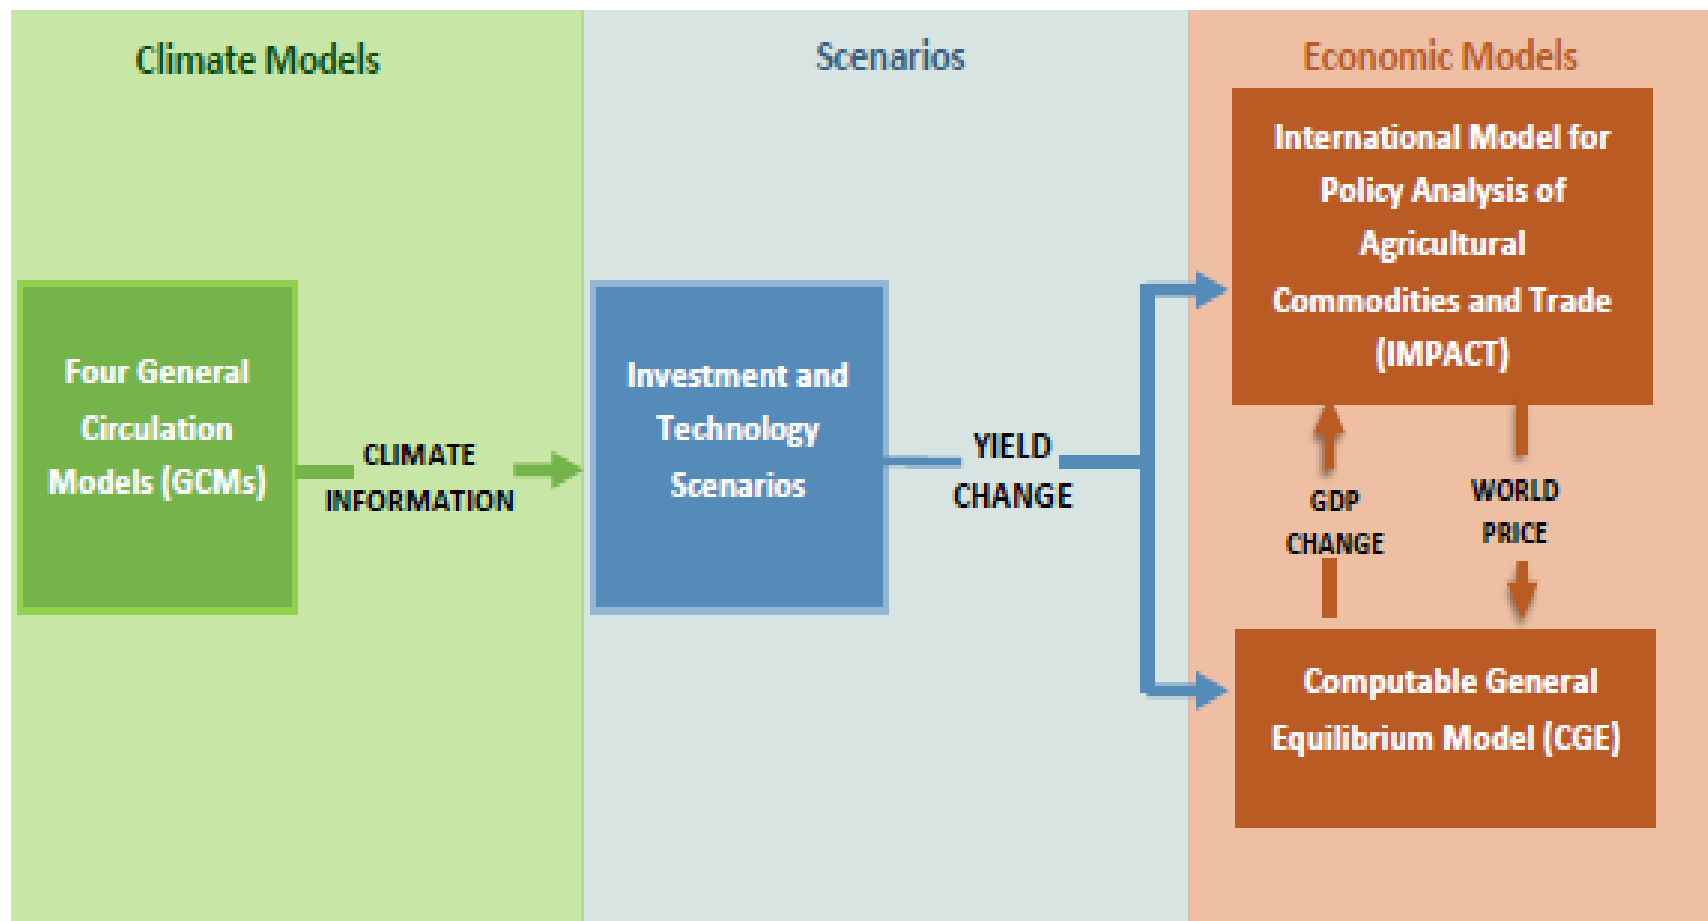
Climate Models

Scenarios

Economic Models

Four General Circulation Models (GCMs)

CLIMATE INFORMATION

Investment and Technology Scenarios

YIELD CHANGE

International Model for Policy Analysis of Agricultural Commodities and Trade (IMPACT)

GDP CHANGE

WORLD PRICE

Computable General Equilibrium Model (CGE)